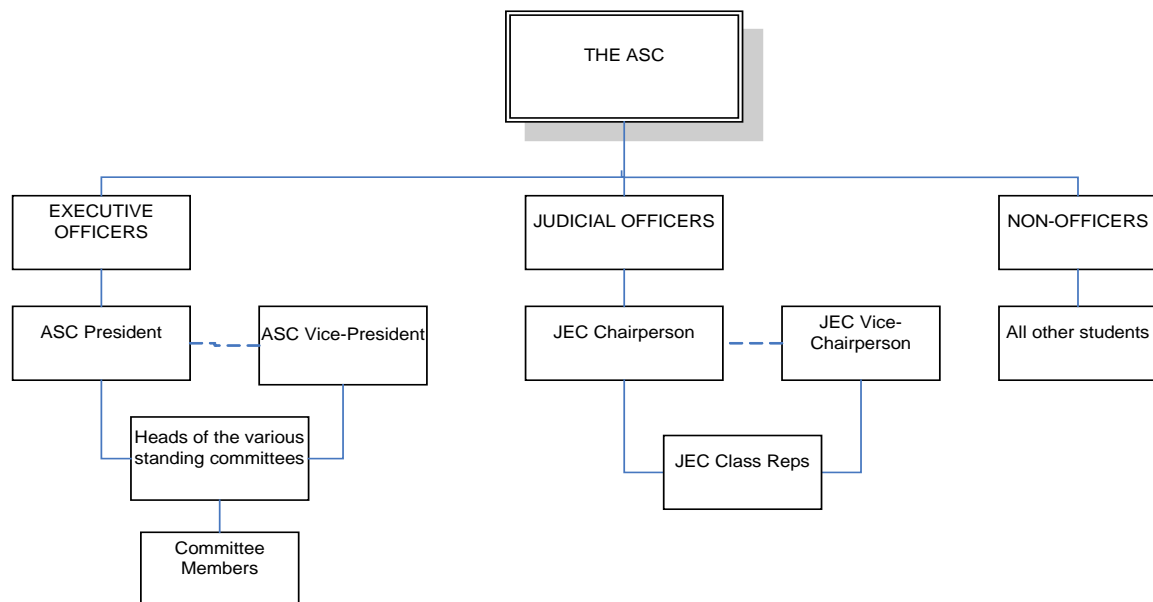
THE ASC

EXECUTIVE OFFICERS

JUDICIAL OFFICERS

NON-OFFICERS

ASC President

ASC Vice-President

JEC Chairperson

JEC Vice-Chairperson

All other students

Heads of the various standing committees

JEC Class Reps

Committee Members